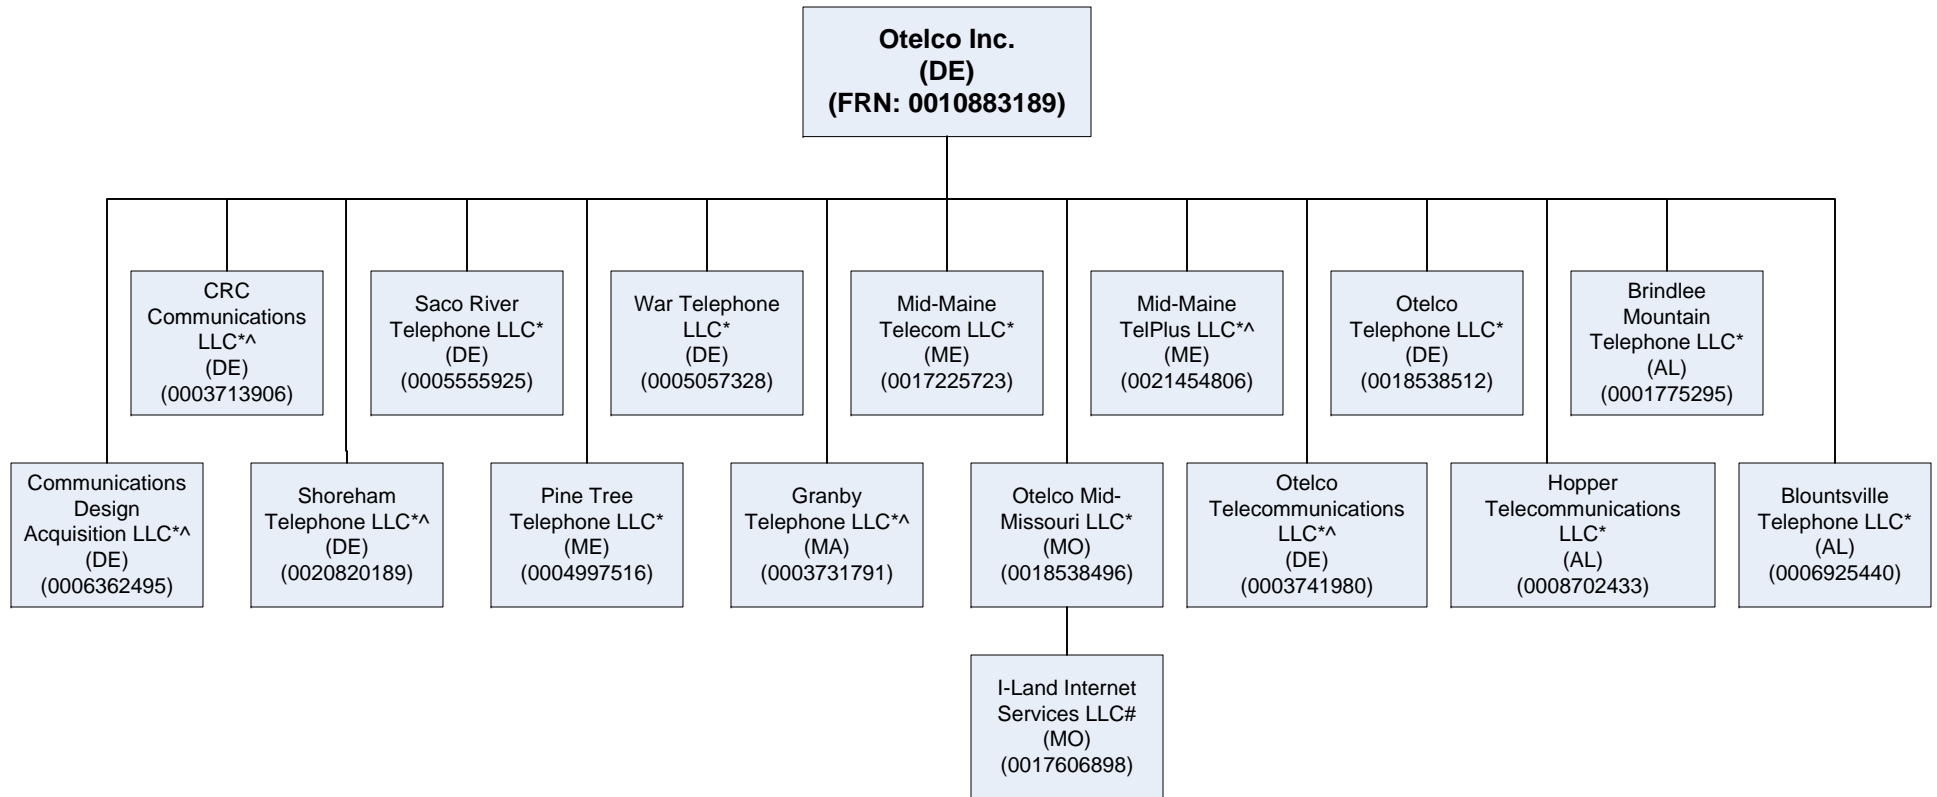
Otelco Inc.
(DE)
(FRN: 0010883189)

CRC Communications LLC*^
(DE)
(0003713906)

Saco River Telephone LLC*
(DE)
(0005555925)

War Telephone LLC*
(DE)
(0005057328)

Mid-Maine Telecom LLC*
(ME)
(0017225723)

Mid-Maine TelPlus LLC*^
(ME)
(0021454806)

Otelco Telephone LLC*
(DE)
(0018538512)

Brindlee Mountain Telephone LLC*
(AL)
(0001775295)

Communications Design Acquisition LLC*^
(DE)
(0006362495)

Shoreham Telephone LLC*^
(DE)
(0020820189)

Pine Tree Telephone LLC*
(ME)
(0004997516)

Granby Telephone LLC*^
(MA)
(0003731791)

Otelco Mid-Missouri LLC*
(MO)
(0018538496)

Otelco Telecommunications LLC*^
(DE)
(0003741980)

Hopper Telecommunications LLC*
(AL)
(0008702433)

Blountsville Telephone LLC*
(AL)
(0006925440)

I-Land Internet Services LLC#
(MO)
(0017606898)